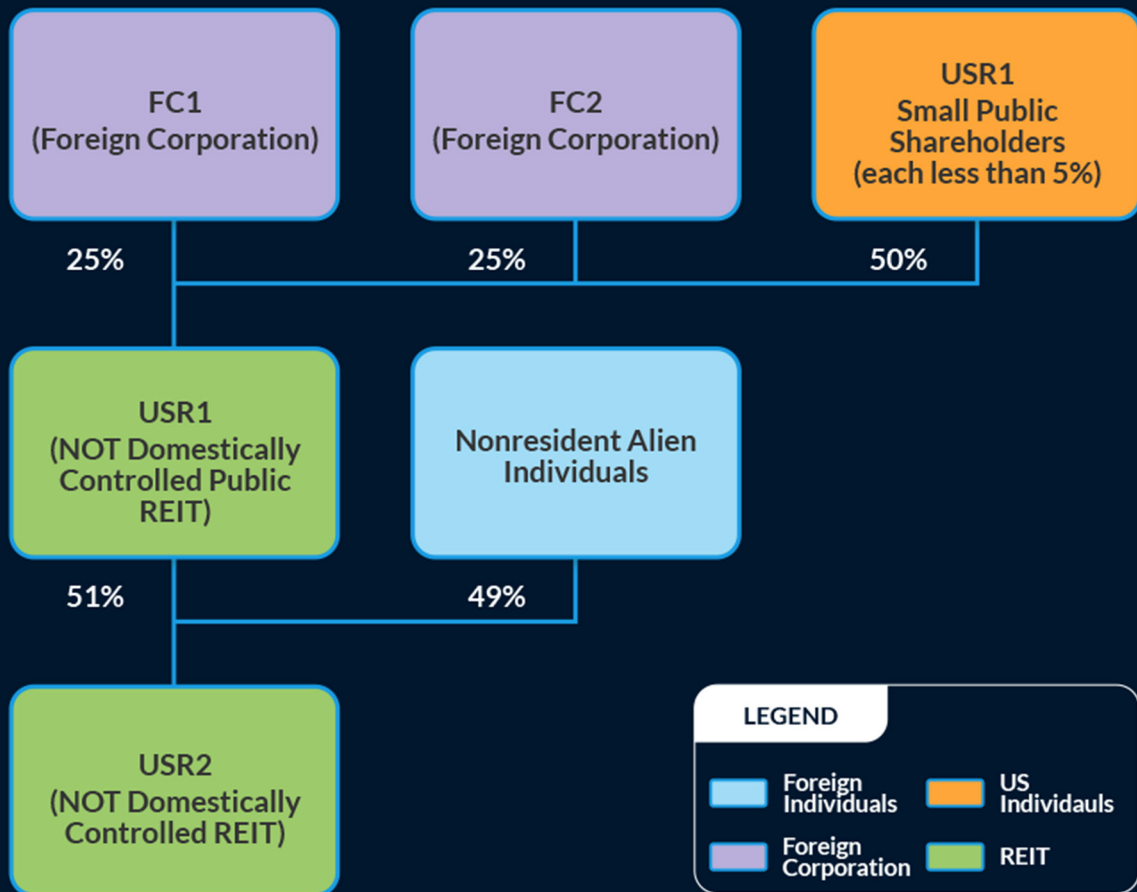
FC1
(Foreign Corporation)

FC2
(Foreign Corporation)

USR1
Small Public Shareholders
(each less than 5%)

25%

25%

50%

USR1
(NOT Domestically Controlled Public REIT)

Nonresident Alien Individuals

51%

49%

USR2
(NOT Domestically Controlled REIT)

LEGEND

Foreign Individuals

US Individauls

Foreign Corporation

REIT